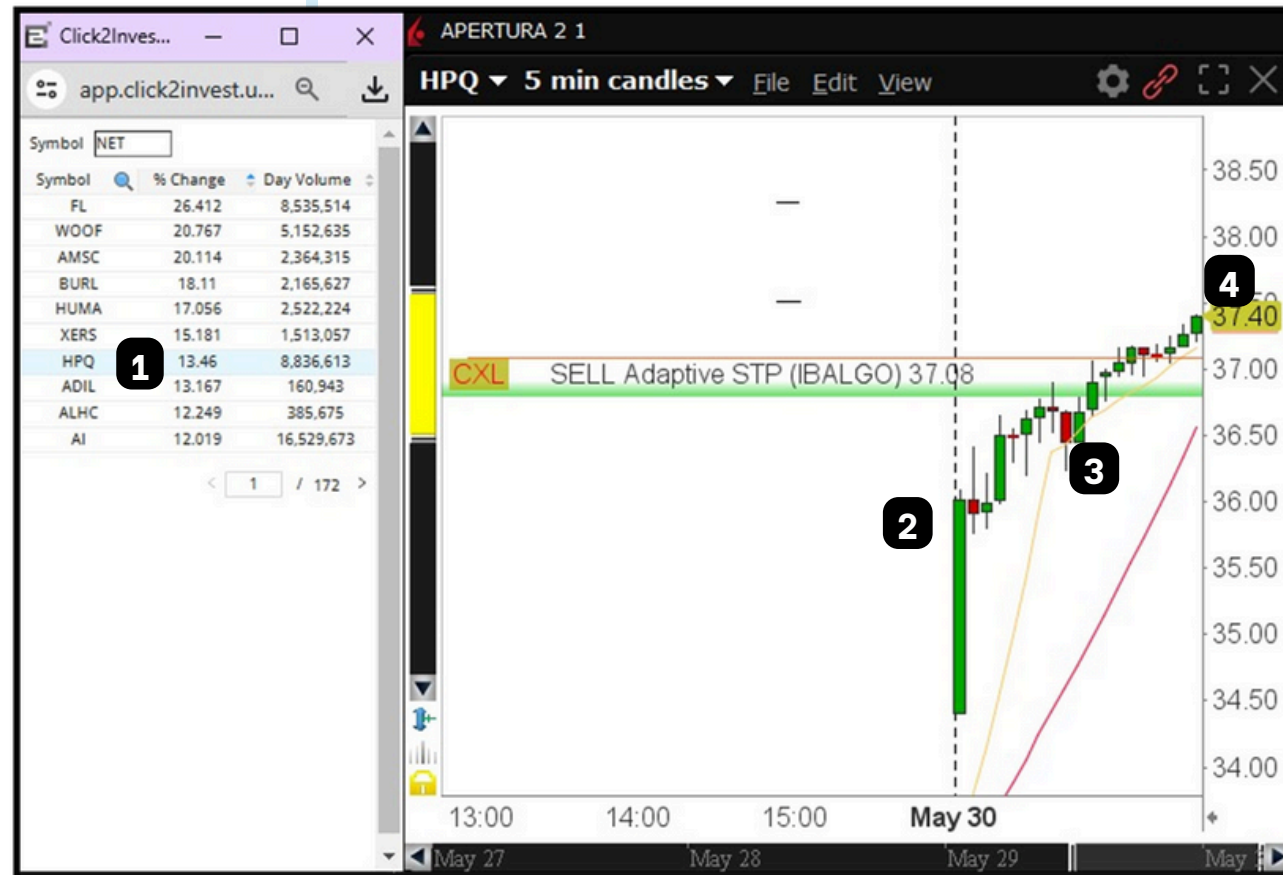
Click2Inves...

app.click2invest.u...

Symbol NET

| Symbol | % Change | Day Volume |
|---|---|---|
| FL | 26.412 | 8,535,514 |
| WOOF | 20.767 | 5,152,635 |
| AMSC | 20.114 | 2,364,315 |
| BURL | 18.11 | 2,165,627 |
| HUMA | 17.056 | 2,522,224 |
| XERS | 15.181 | 1,513,057 |
| HPQ | 13.46 | 8,836,613 |
| ADIL | 13.167 | 160,943 |
| ALHC | 12.249 | 385,675 |
| AI | 12.019 | 16,529,673 |

1 / 172

1

APERTURA 2 1

HPQ 5 min candles File Edit View

CXL SELL Adaptive STP (IBALGO) 37.08

2

3

4

38.50
38.00
37.40
37.00
36.50
36.00
35.50
35.00
34.50
34.00

13:00 14:00 15:00 May 30

May 27 May 28 May 29 May